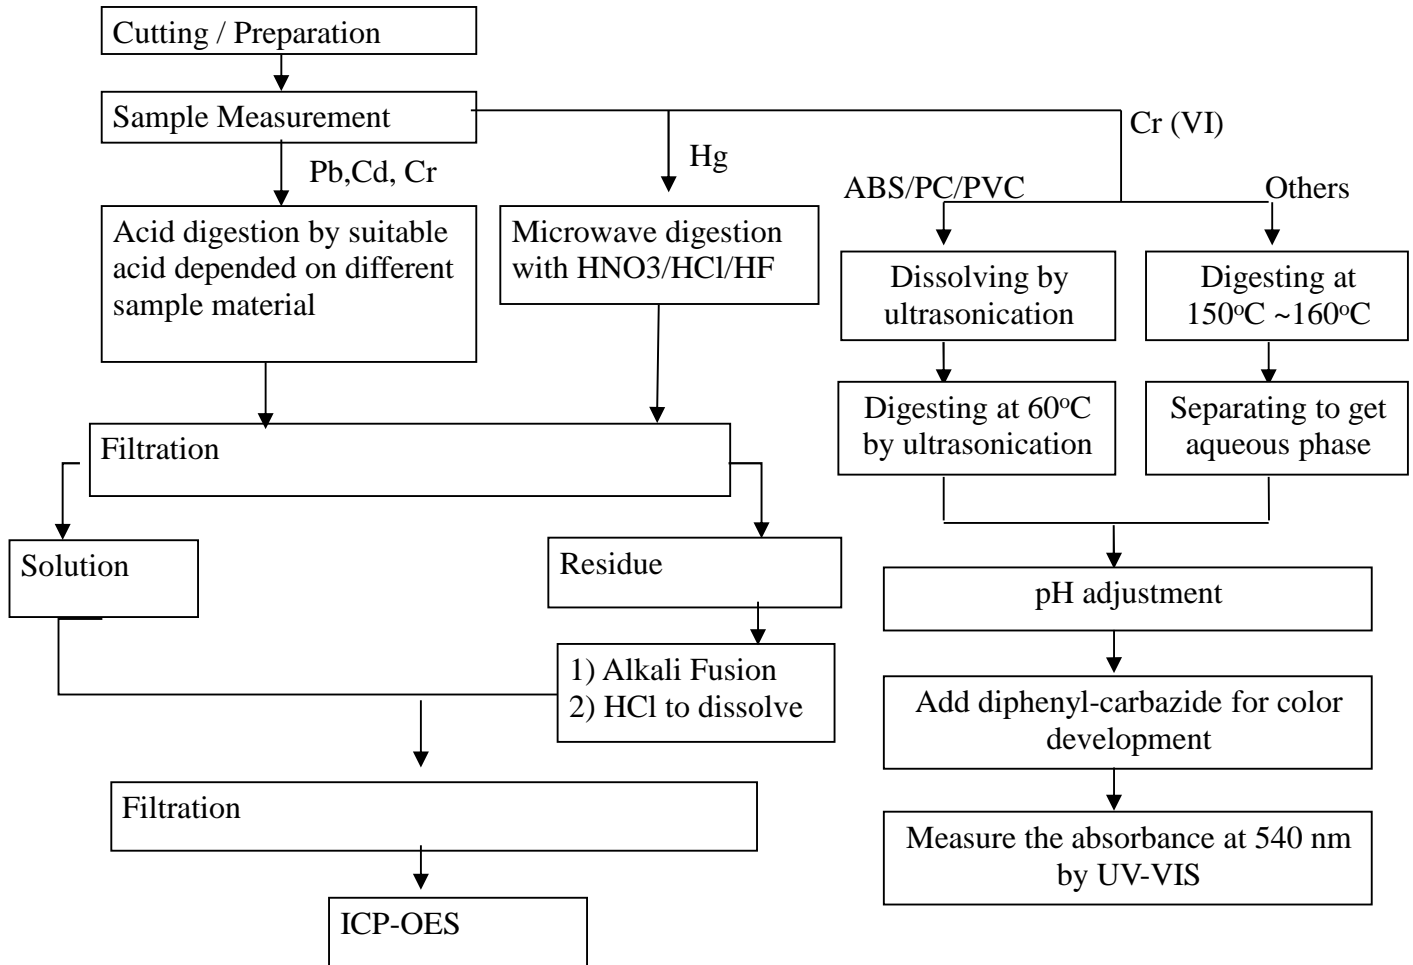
Cutting / Preparation

Sample Measurement

Pb,Cd, Cr

Hg

Cr (VI)

ABS/PC/PVC

Others

Acid digestion by suitable acid depended on different sample material

Microwave digestion with HNO3/HCl/HF

Dissolving by ultrasonication

Digesting at 150$^{o}$C ~160$^{o}$C

Digesting at 60$^{o}$C by ultrasonication

Separating to get aqueous phase

Filtration

Solution

Residue

pH adjustment

1) Alkali Fusion
2) HCl to dissolve

Add diphenyl-carbazide for color development

Filtration

Measure the absorbance at 540 nm by UV-VIS

ICP-OES